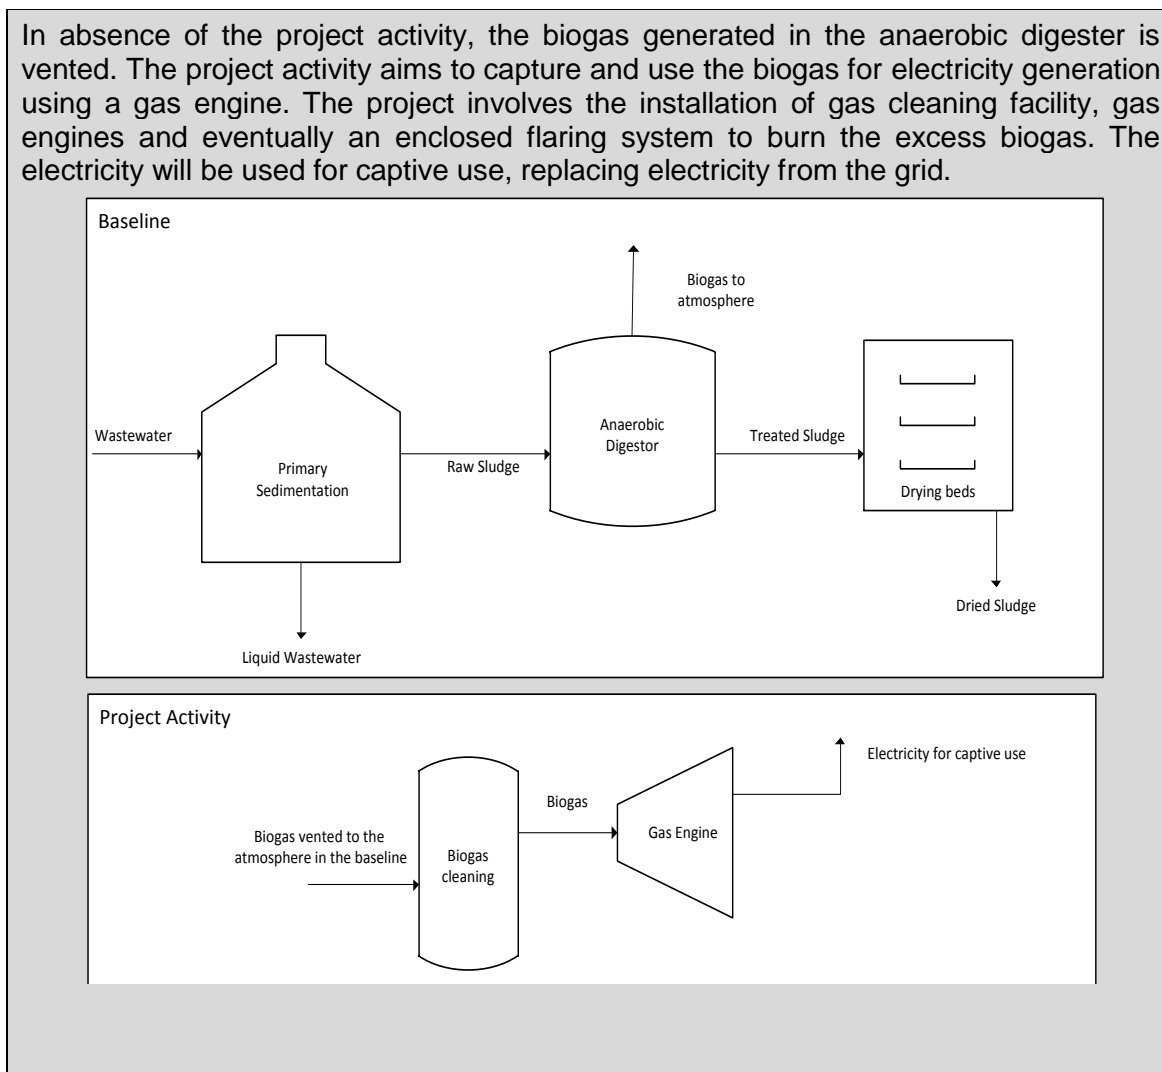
In absence of the project activity, the biogas generated in the anaerobic digester is vented. The project activity aims to capture and use the biogas for electricity generation using a gas engine. The project involves the installation of gas cleaning facility, gas engines and eventually an enclosed flaring system to burn the excess biogas. The electricity will be used for captive use, replacing electricity from the grid.

Baseline

Biogas to atmosphere

Wastewater

Primary Sedimentation

Raw Sludge

Anaerobic Digestor

Treated Sludge

Drying beds

Dried Sludge

Liquid Wastewater

Project Activity

Electricity for captive use

Biogas

Biogas vented to the atmosphere in the baseline

Biogas cleaning

Gas Engine